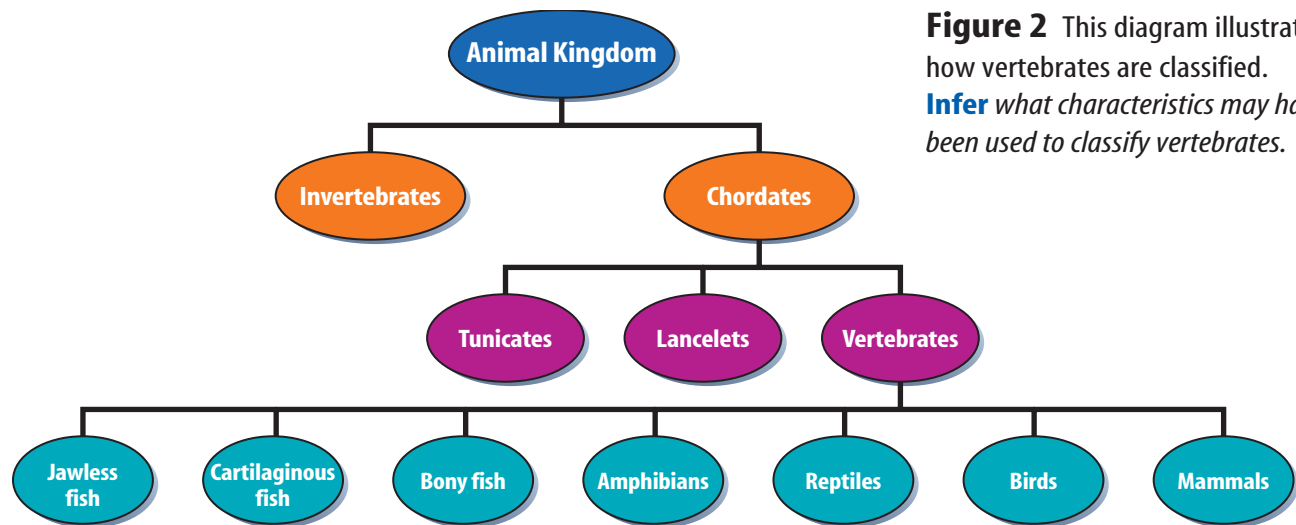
**Figure 2** This diagram illustrat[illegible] how vertebrates are classified. **Infer** *what characteristics may ha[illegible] been used to classify vertebrates.*

Animal Kingdom

Invertebrates

Chordates

Tunicates

Lancelets

Vertebrates

Jawless fish

Cartilaginous fish

Bony fish

Amphibians

Reptiles

Birds

Mammals